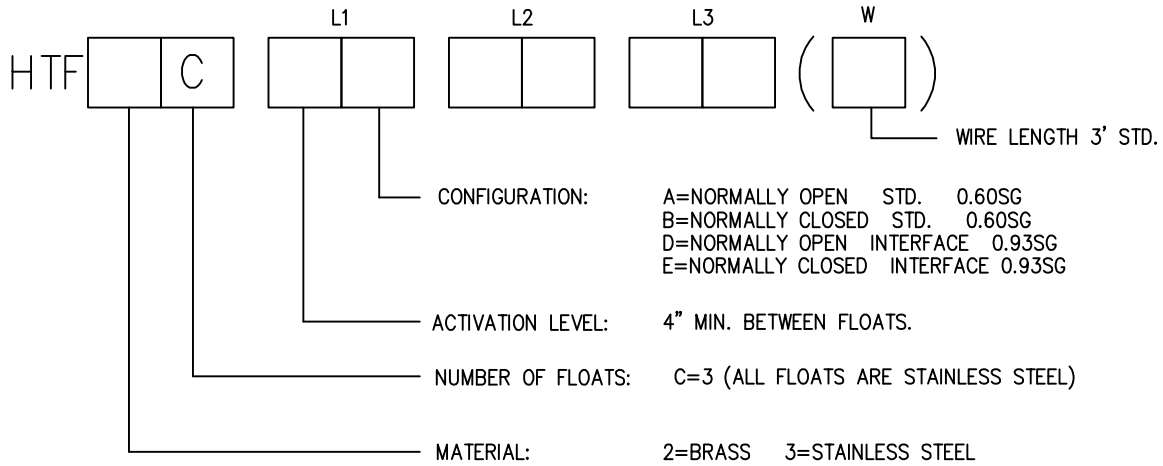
L1 L2 L3 W

HTF C ( )

WIRE LENGTH 3' STD.

CONFIGURATION: A=NORMALLY OPEN STD. 0.60SG
B=NORMALLY CLOSED STD. 0.60SG
D=NORMALLY OPEN INTERFACE 0.93SG
E=NORMALLY CLOSED INTERFACE 0.93SG

ACTIVATION LEVEL: 4" MIN. BETWEEN FLOATS.

NUMBER OF FLOATS: C=3 (ALL FLOATS ARE STAINLESS STEEL)

MATERIAL: 2=BRASS 3=STAINLESS STEEL